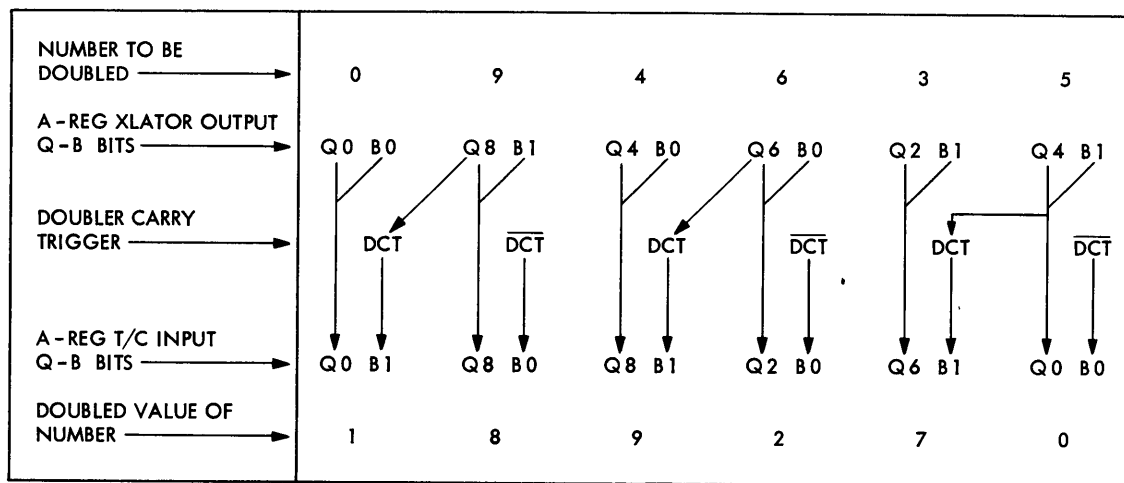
NUMBER TO BE DOUBLED → 0 9 4 6 3 5

A-REG XLATOR OUTPUT Q-B BITS → Q0 B0 Q8 B1 Q4 B0 Q6 B0 Q2 B1 Q4 B1

DOUBLER CARRY TRIGGER → DCT $\overline{DCT}$ DCT $\overline{DCT}$ DCT $\overline{DCT}$

A-REG T/C INPUT Q-B BITS → Q0 B1 Q8 B0 Q8 B1 Q2 B0 Q6 B1 Q0 B0

DOUBLED VALUE OF NUMBER → 1 8 9 2 7 0